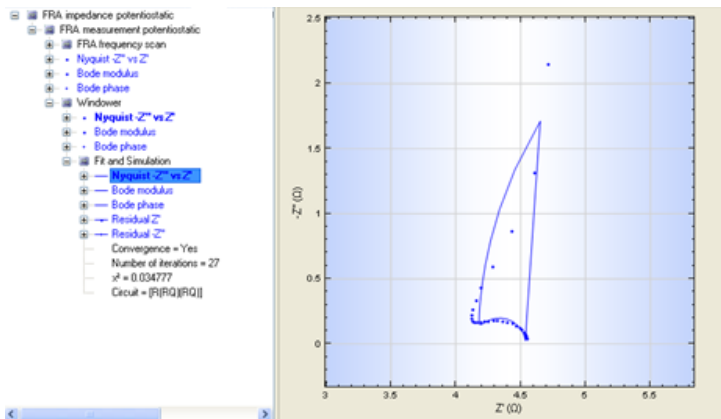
FRA impedance potentiostatic
FRA measurement potentiostatic
FRA frequency scan
Nyquist -Z'' vs Z'
Bode modulus
Bode phase
Windower
Nyquist -Z'' vs Z'
Bode modulus
Bode phase
Fit and Simulation
Nyquist -Z'' vs Z'
Bode modulus
Bode phase
Residual Z'
Residual Z''
Convergence = Yes
Number of iterations = 27
$x^2$ = 0.034777
Circuit = [R(RQ)(RQ)]

2.5
2
1.5
1
0.5
0
-Z'' (Ω)
3
3.5
4
4.5
5
5.5
Z' (Ω)